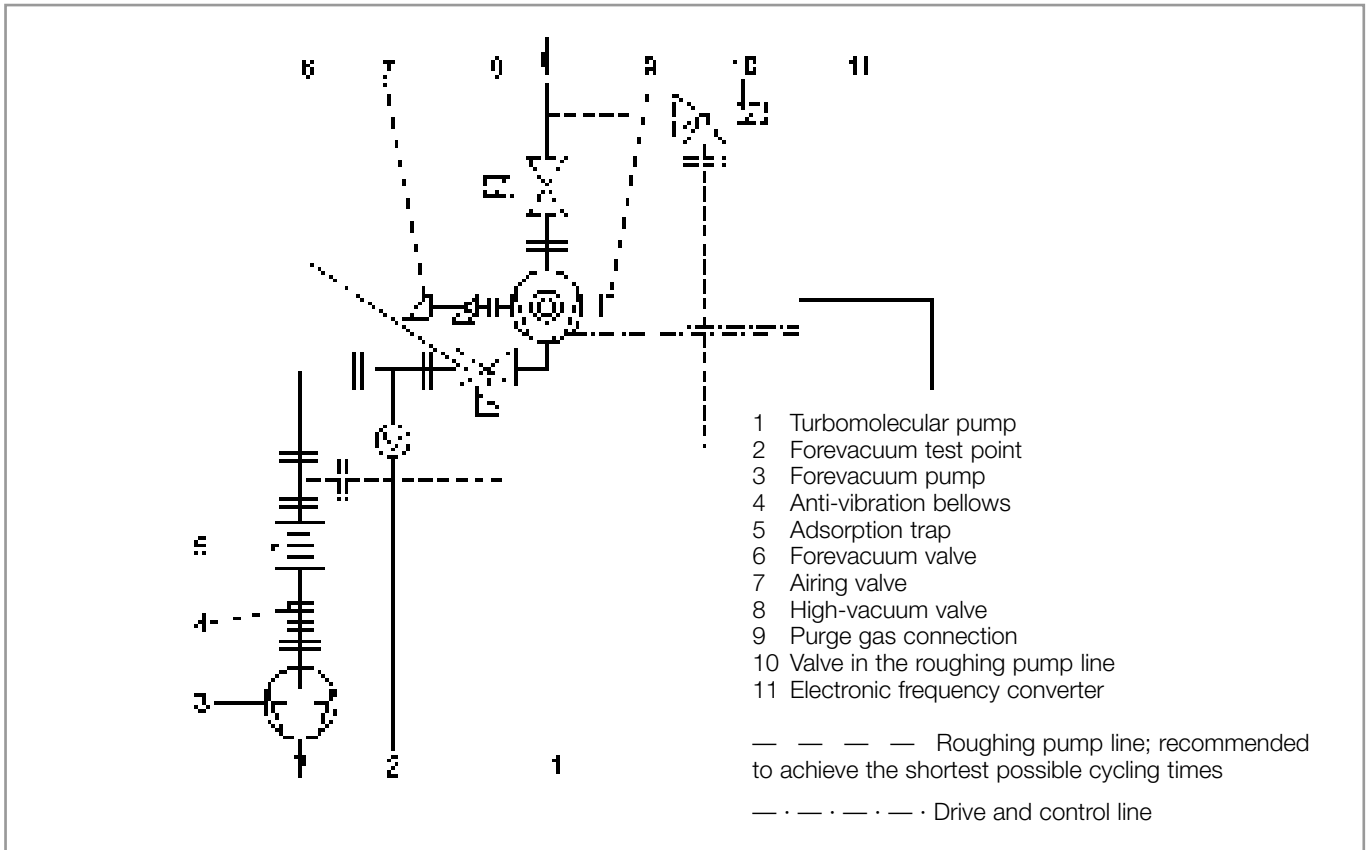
6 7 9 1 8 10 11

5

4

3

1 2 1

1 Turbomolecular pump
2 Forevacuum test point
3 Forevacuum pump
4 Anti-vibration bellows
5 Adsorption trap
6 Forevacuum valve
7 Airing valve
8 High-vacuum valve
9 Purge gas connection
10 Valve in the roughing pump line
11 Electronic frequency converter

— — — — Roughing pump line; recommended to achieve the shortest possible cycling times

— · — · — · — · Drive and control line